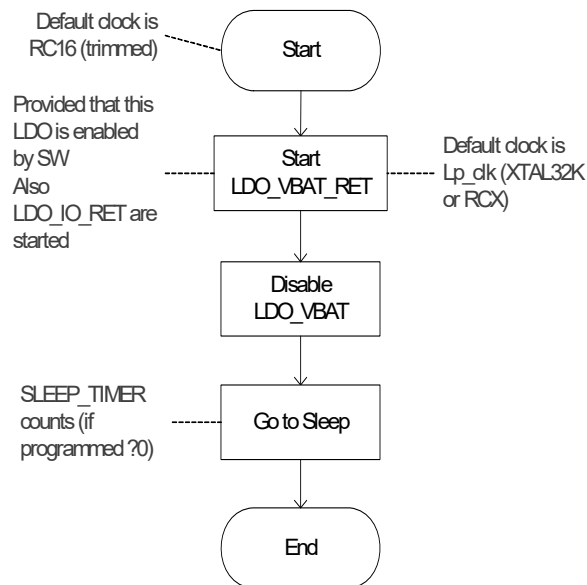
Default clock is RC16 (trimmed)

Start

Provided that this LDO is enabled by SW
Also LDO_IO_RET are started

Start LDO_VBAT_RET

Default clock is Lp_clk (XTAL32K or RCX)

Disable LDO_VBAT

SLEEP_TIMER counts (if programmed ?0)

Go to Sleep

End